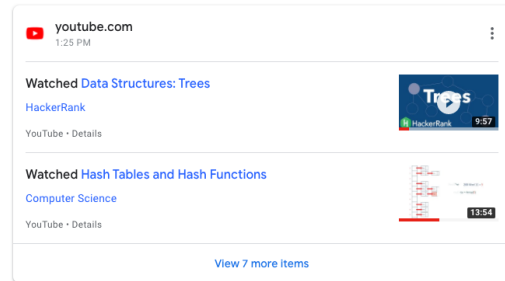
youtube.com
1:25 PM

Watched Data Structures: Trees
HackerRank
YouTube • Details

Trees
HackerRank
9:57

Watched Hash Tables and Hash Functions
Computer Science
YouTube • Details

13:54

View 7 more items